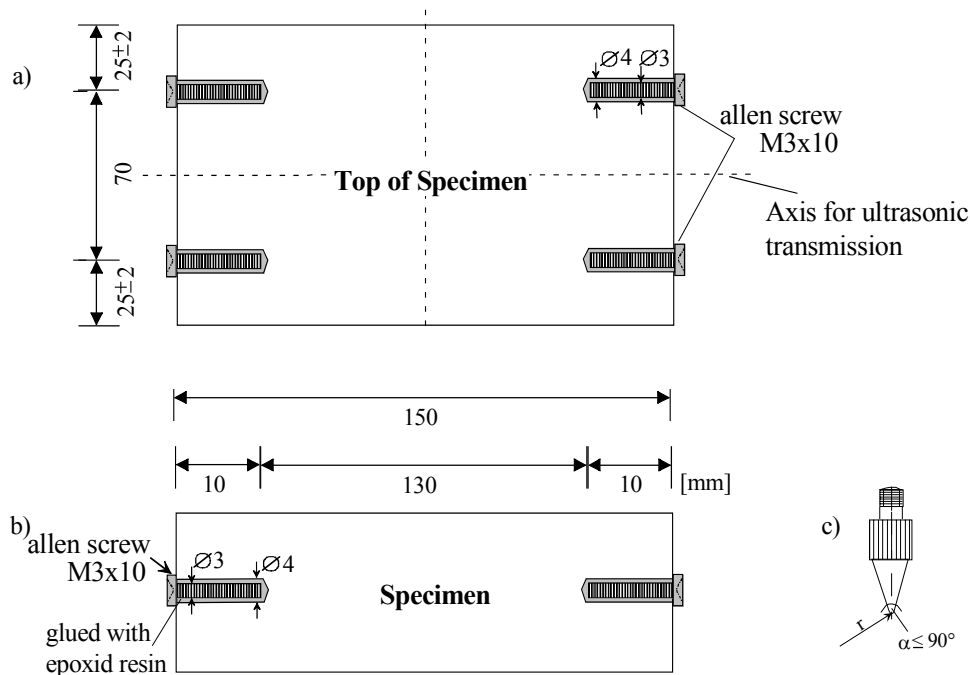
a)

$25\pm2$

70

$25\pm2$

$\varnothing 4$ $\varnothing 3$

allen screw M3x10

Top of Specimen

Axis for ultrasonic transmission

150

10

130

10

[mm]

b)

allen screw M3x10

$\varnothing 3$

$\varnothing 4$

glued with epoxid resin

Specimen

c)

r

$\alpha \leq 90°$